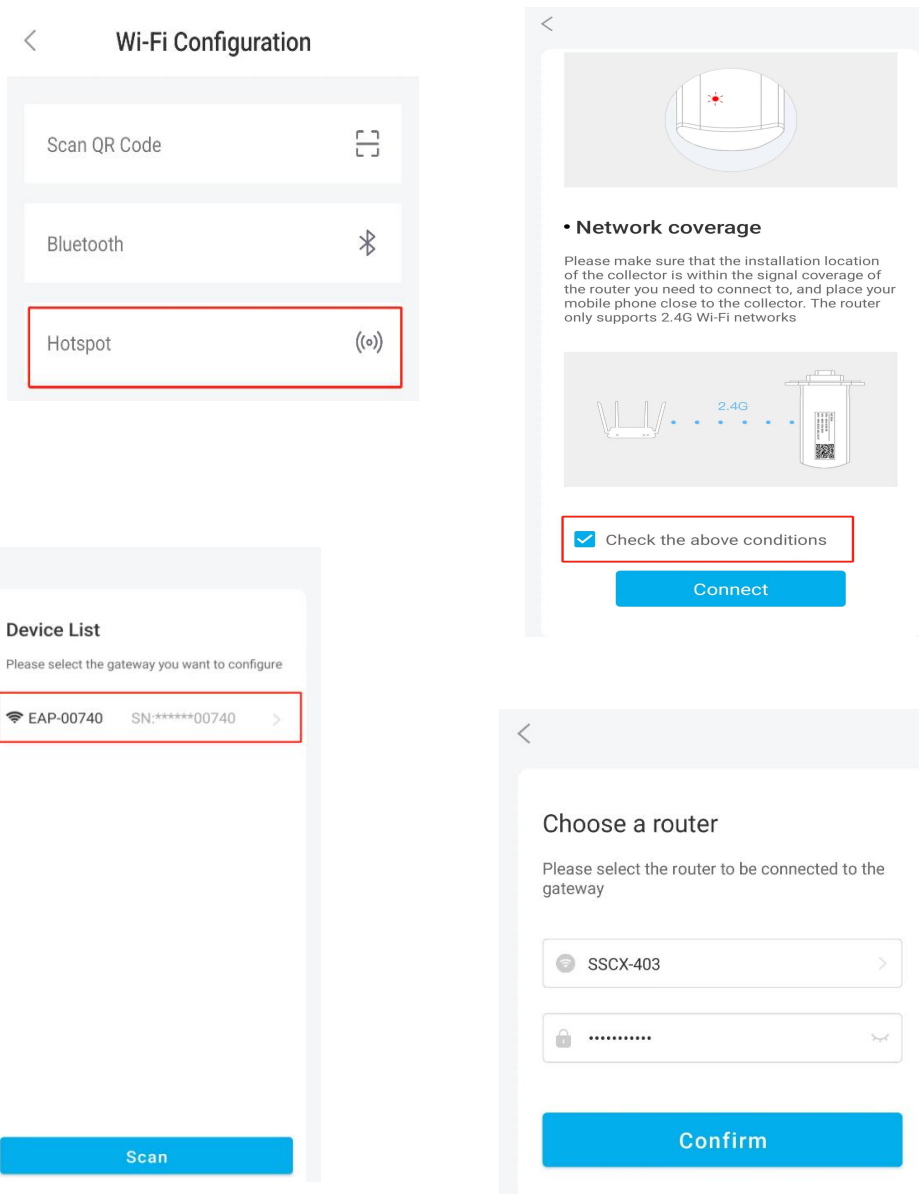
Wi-Fi Configuration

Scan QR Code

Bluetooth

Hotspot

• Network coverage

Please make sure that the installation location of the collector is within the signal coverage of the router you need to connect to, and place your mobile phone close to the collector. The router only supports 2.4G Wi-Fi networks

2.4G

Check the above conditions

Connect

Device List

Please select the gateway you want to configure

EAP-00740 SN:******00740

Scan

Choose a router

Please select the router to be connected to the gateway

SSCX-403

•••••••••••

Confirm